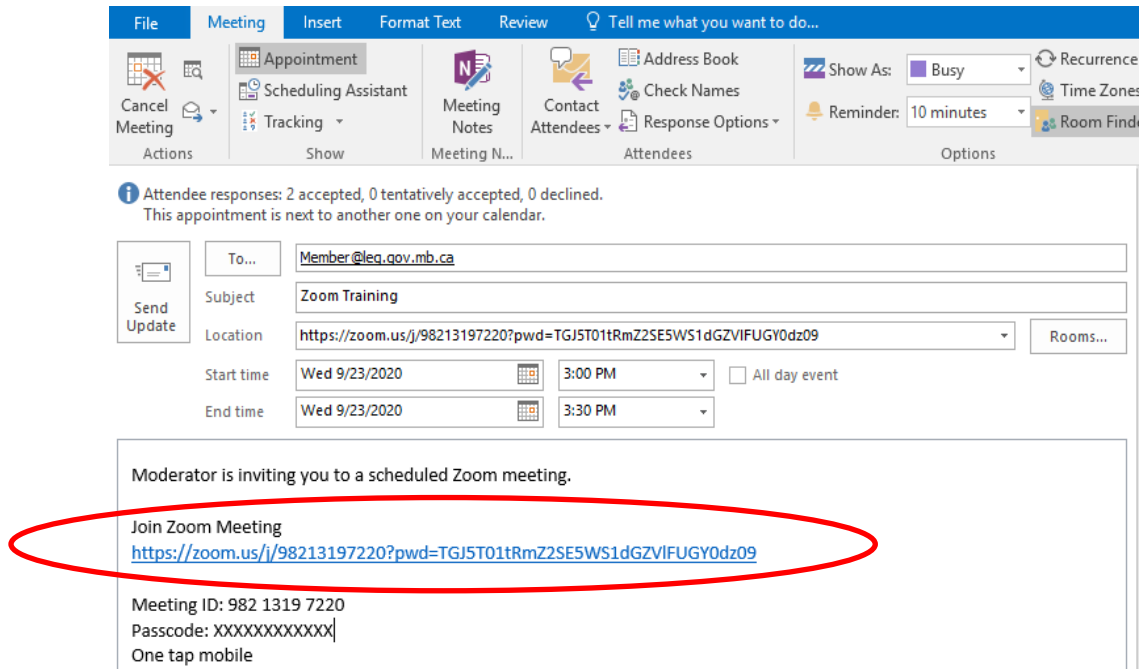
File Meeting Insert Format Text Review Tell me what you want to do...

Cancel Meeting
Actions

Appointment
Scheduling Assistant
Tracking
Show

Meeting Notes
Meeting N...

Contact Attendees
Address Book
Check Names
Response Options
Attendees

Show As: Busy
Reminder: 10 minutes
Recurrence
Time Zones
Room Finde
Options

Attendee responses: 2 accepted, 0 tentatively accepted, 0 declined.
This appointment is next to another one on your calendar.

Send Update

To... Member@leg.gov.mb.ca
Subject Zoom Training
Location https://zoom.us/j/98213197220?pwd=TGJ5T01tRmZ2SE5WS1dGZVlFUGY0dz09 Rooms...
Start time Wed 9/23/2020 3:00 PM All day event
End time Wed 9/23/2020 3:30 PM

Moderator is inviting you to a scheduled Zoom meeting.

Join Zoom Meeting
https://zoom.us/j/98213197220?pwd=TGJ5T01tRmZ2SE5WS1dGZVlFUGY0dz09

Meeting ID: 982 1319 7220
Passcode: XXXXXXXXXXXX
One tap mobile